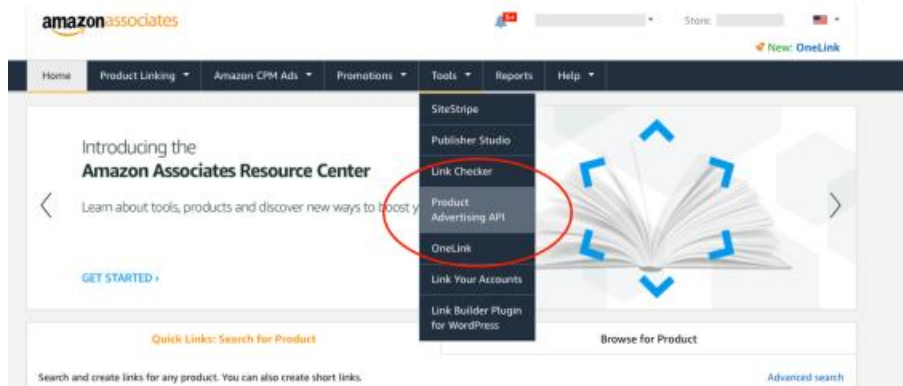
amazonassociates

5+

Store:

New: OneLink

Home | Product Linking ▾ | Amazon CPM Ads ▾ | Promotions ▾ | Tools ▾ | Reports | Help ▾

SiteStripe

Publisher Studio

Link Checker

Product Advertising API

OneLink

Link Your Accounts

Link Builder Plugin for WordPress

Introducing the
Amazon Associates Resource Center

Learn about tools, products and discover new ways to boost y

GET STARTED ›

Quick Links: Search for Product

Browse for Product

Search and create links for any product. You can also create short links.

Advanced search